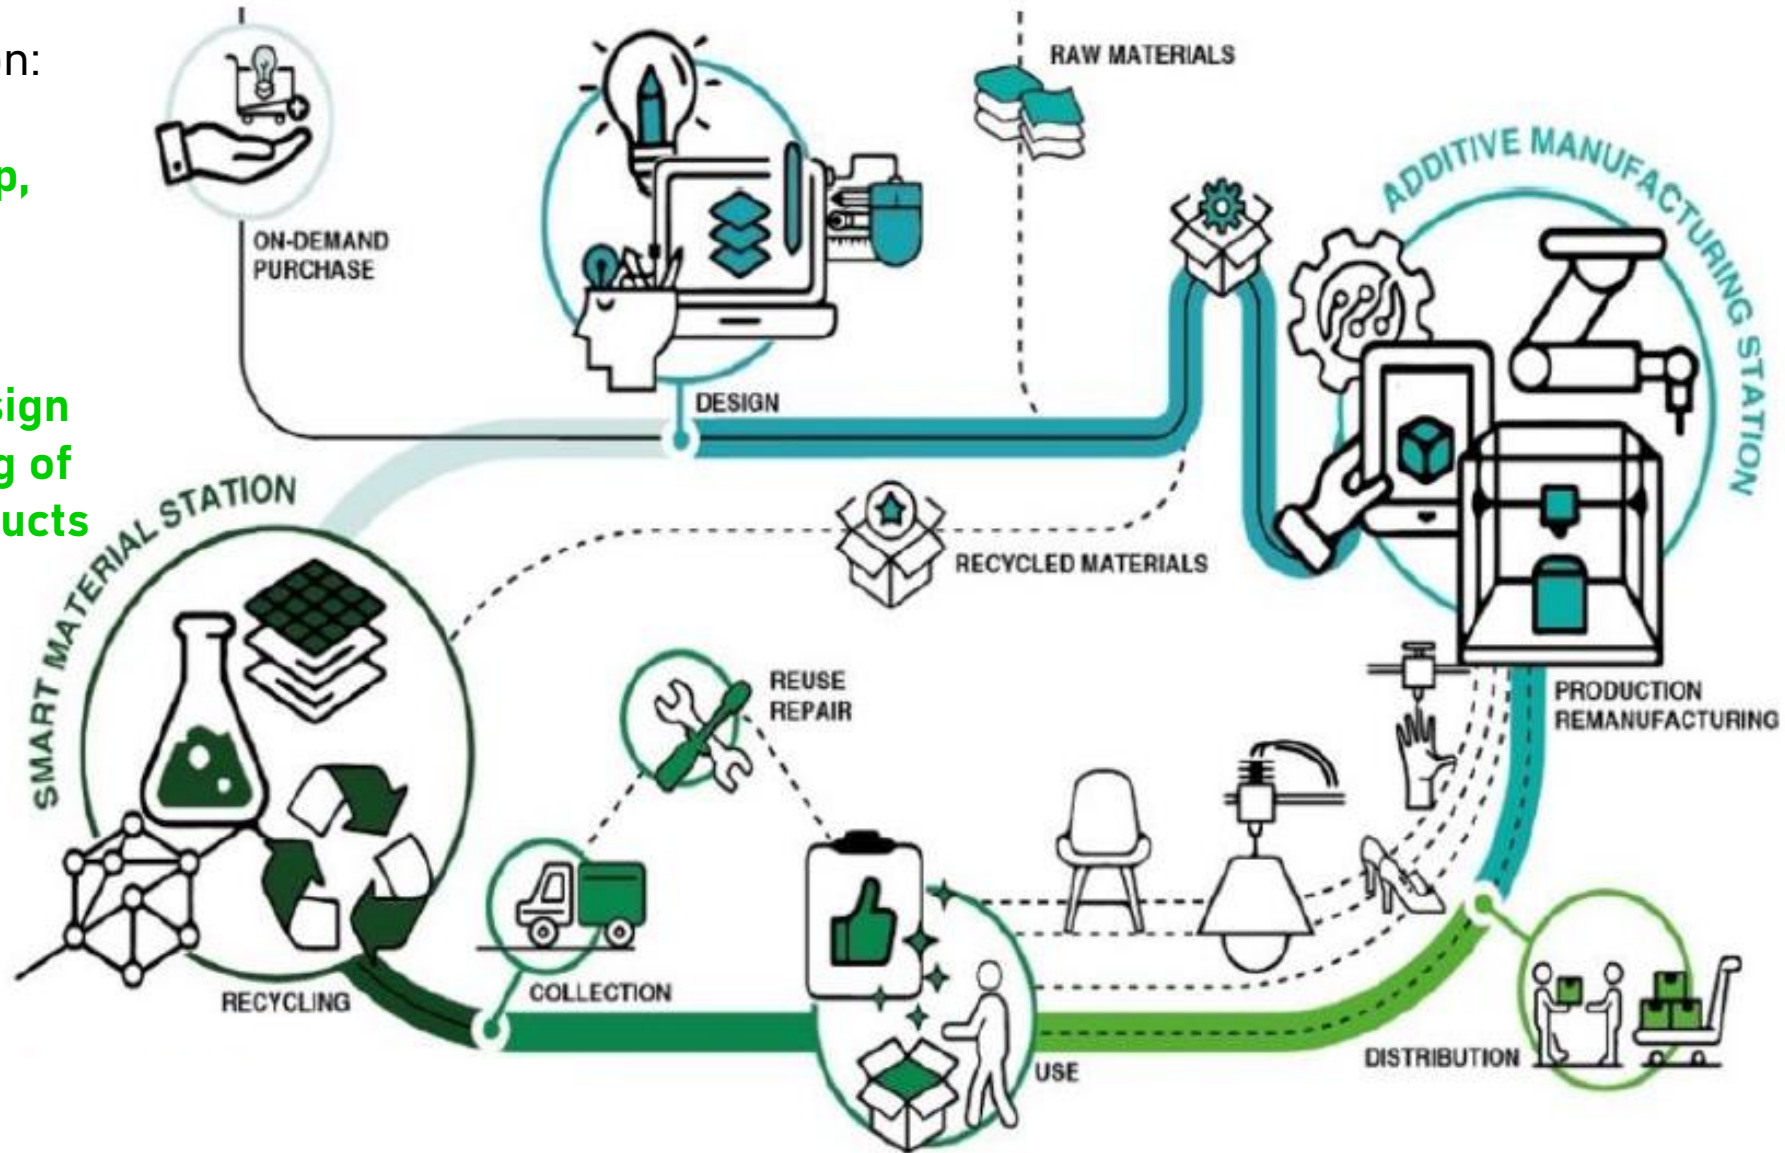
n:

p,

sign
g of
ucts

ON-DEMAND PURCHASE

DESIGN

RAW MATERIALS

ADDITIVE MANUFACTURING STATION

SMART MATERIAL STATION

RECYCLED MATERIALS

REUSE
REPAIR

PRODUCTION
REMANUFACTURING

RECYCLING

COLLECTION

USE

DISTRIBUTION